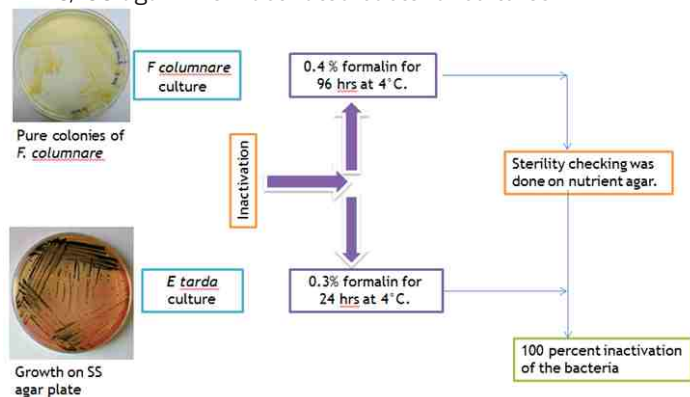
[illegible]

F columnare culture

Pure colonies of F. columnare

0.4 % formalin for 96 hrs at 4°C.

Inactivation

Sterility checking was done on nutrient agar.

E tarda culture

0.3% formalin for 24 hrs at 4°C.

Growth on SS agar plate

100 percent inactivation of the bacteria